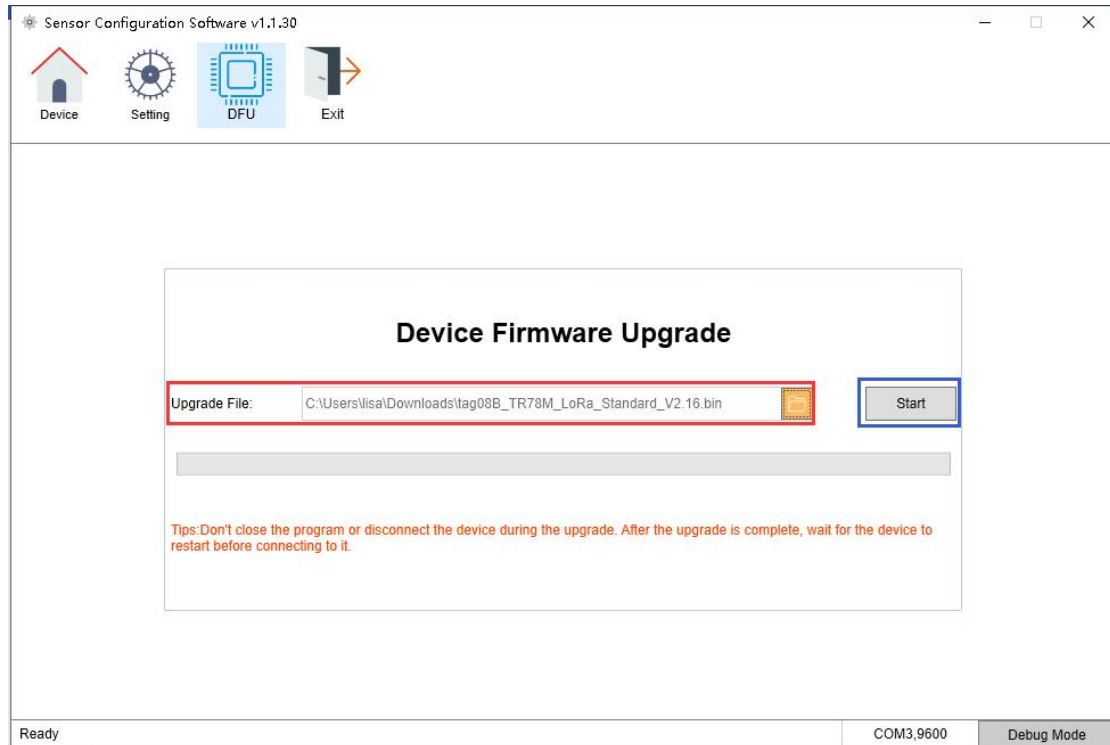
Sensor Configuration Software v1.1.30

Device Setting DFU Exit

Device Firmware Upgrade

Upgrade File: C:\Users\lisa\Downloads\tag08B_TR78M_LoRa_Standard_V2.16.bin

Start

Tips:Don't close the program or disconnect the device during the upgrade. After the upgrade is complete, wait for the device to restart before connecting to it.

Ready COM3,9600 Debug Mode